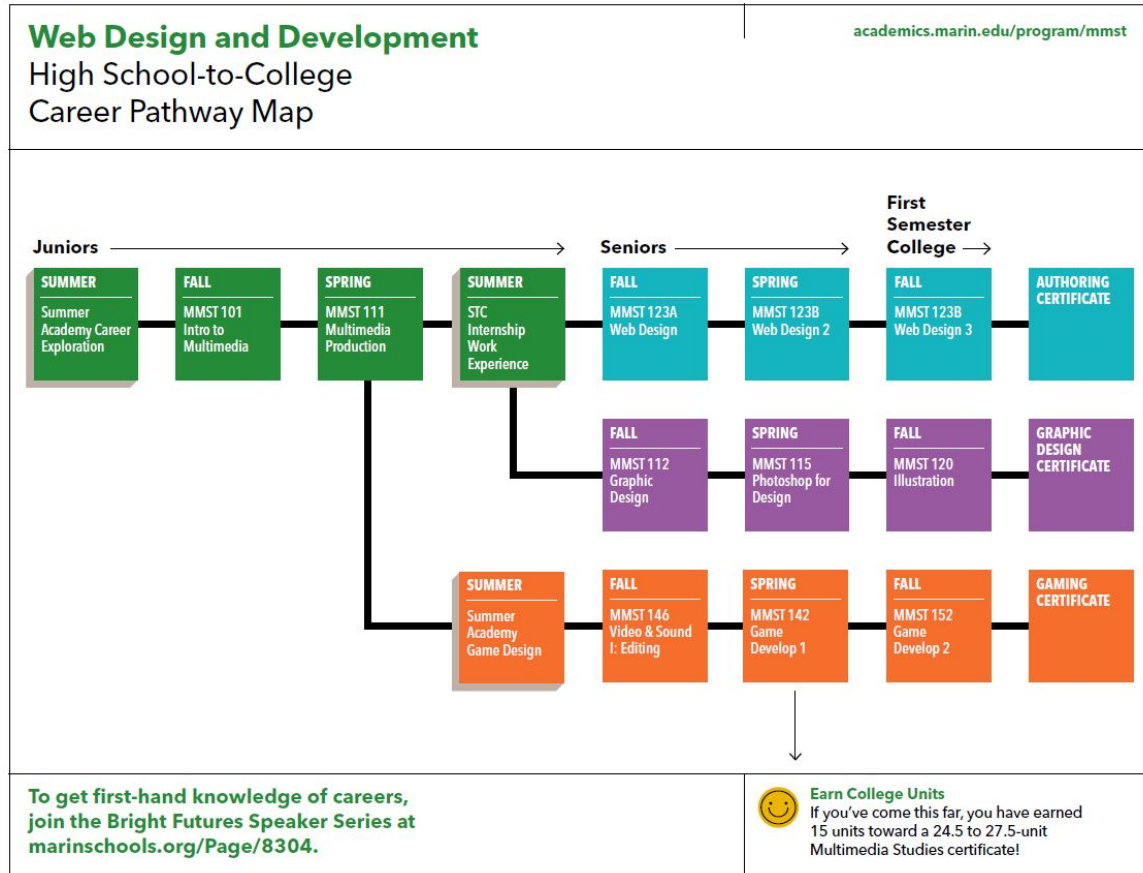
Web Design and Development
High School-to-College
Career Pathway Map

academics.marin.edu/program/mmst

Juniors

Seniors

First Semester College

SUMMER
Summer Academy Career Exploration

FALL
MMST 101
Intro to Multimedia

SPRING
MMST 111
Multimedia Production

SUMMER
STC Internship Work Experience

FALL
MMST 123A
Web Design

SPRING
MMST 123B
Web Design 2

FALL
MMST 123B
Web Design 3

AUTHORING CERTIFICATE

FALL
MMST 112
Graphic Design

SPRING
MMST 115
Photoshop for Design

FALL
MMST 120
Illustration

GRAPHIC DESIGN CERTIFICATE

SUMMER
Summer Academy Game Design

FALL
MMST 146
Video & Sound I: Editing

SPRING
MMST 142
Game Develop 1

FALL
MMST 152
Game Develop 2

GAMING CERTIFICATE

To get first-hand knowledge of careers, join the Bright Futures Speaker Series at marinschools.org/Page/8304.

Earn College Units
If you've come this far, you have earned 15 units toward a 24.5 to 27.5-unit Multimedia Studies certificate!